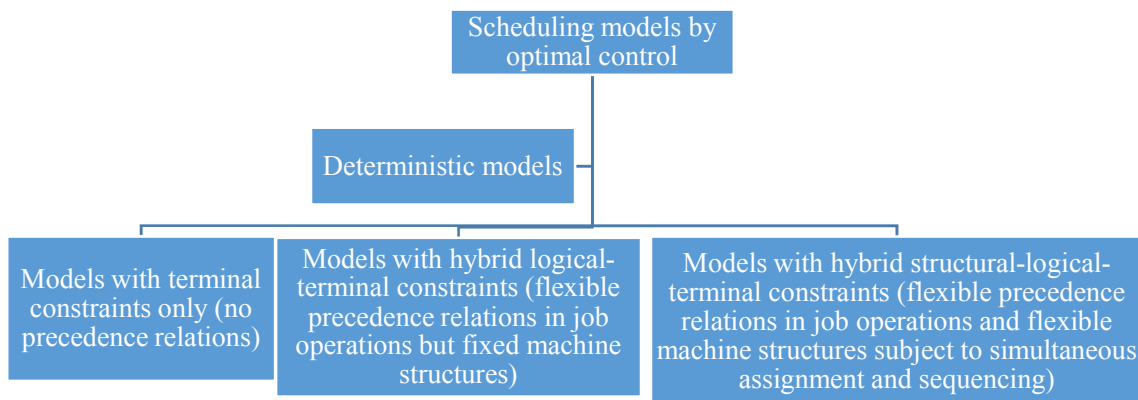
Scheduling models by optimal control

Deterministic models

Models with terminal constraints only (no precedence relations)

Models with hybrid logical-terminal constraints (flexible precedence relations in job operations but fixed machine structures)

Models with hybrid structural-logical-terminal constraints (flexible precedence relations in job operations and flexible machine structures subject to simultaneous assignment and sequencing)